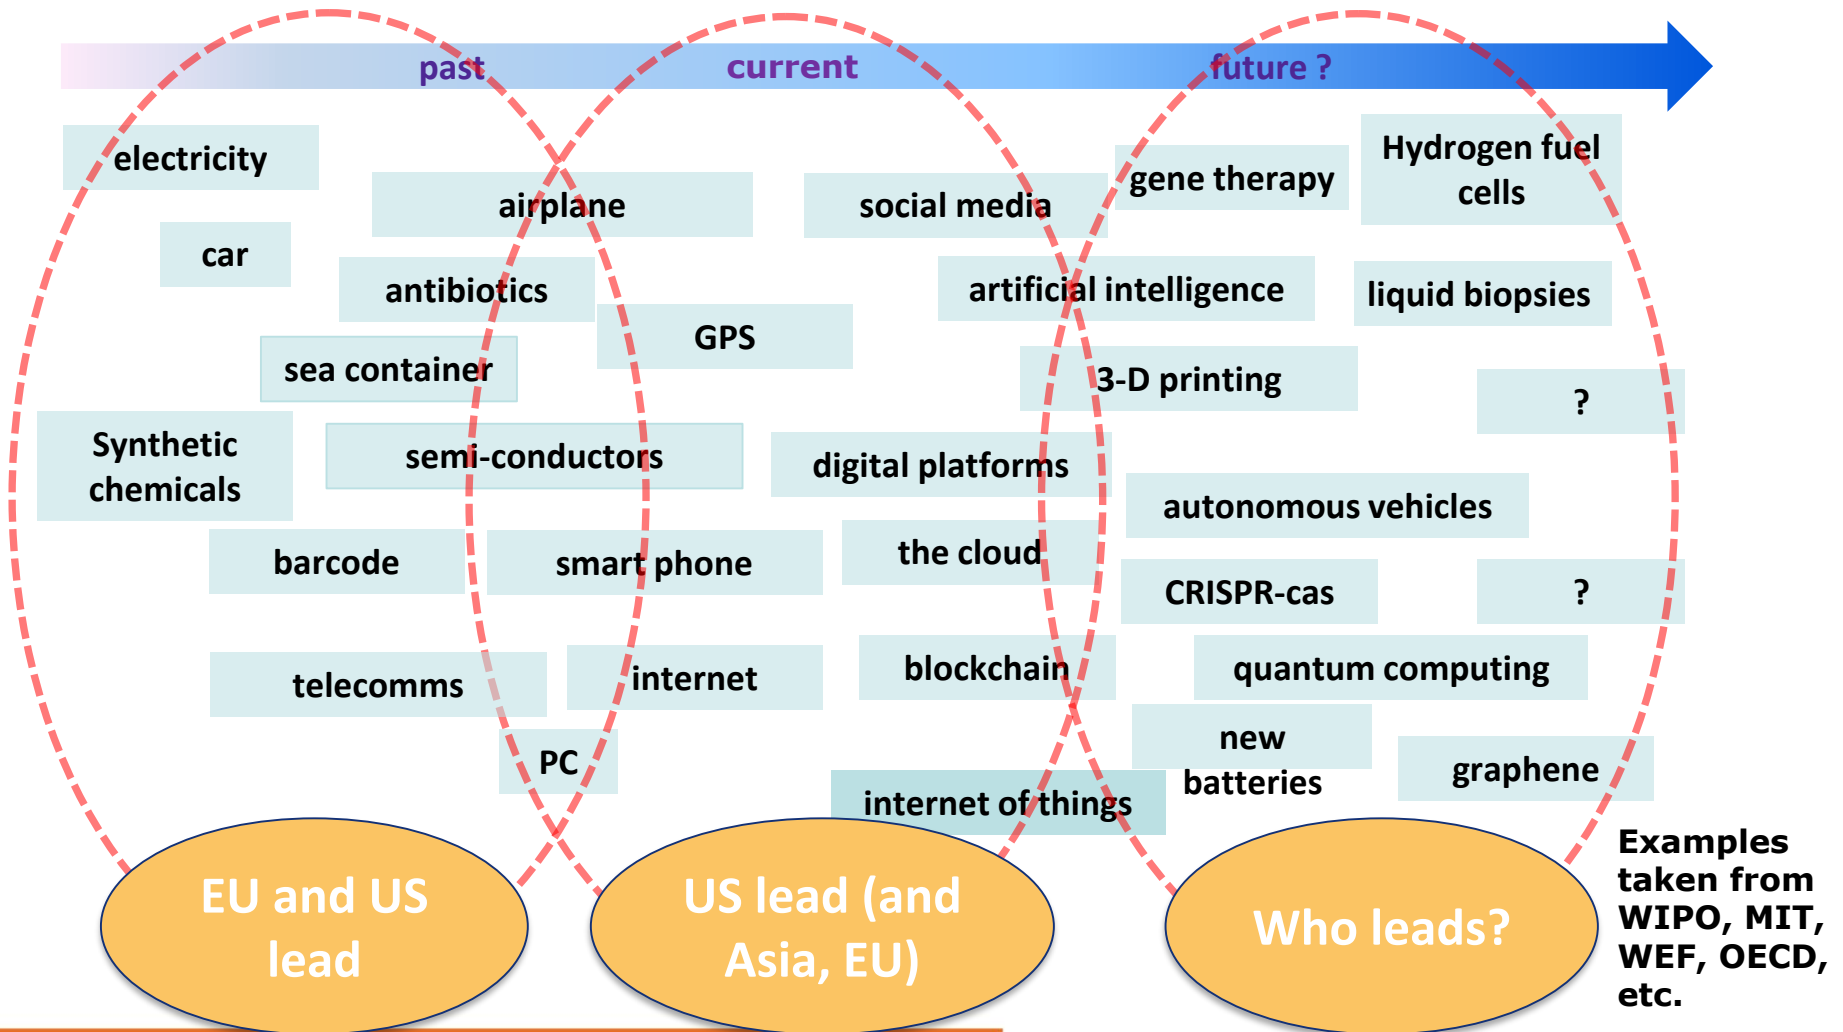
past current future ?

electricity

airplane

social media

gene therapy

Hydrogen fuel cells

car

antibiotics

artificial intelligence

liquid biopsies

GPS

sea container

3-D printing

?

Synthetic chemicals

semi-conductors

digital platforms

autonomous vehicles

barcode

smart phone

the cloud

CRISPR-cas

?

telecomms

internet

blockchain

quantum computing

PC

new batteries

graphene

internet of things

EU and US lead

US lead (and Asia, EU)

Who leads?

Examples taken from WIPO, MIT, WEF, OECD, etc.